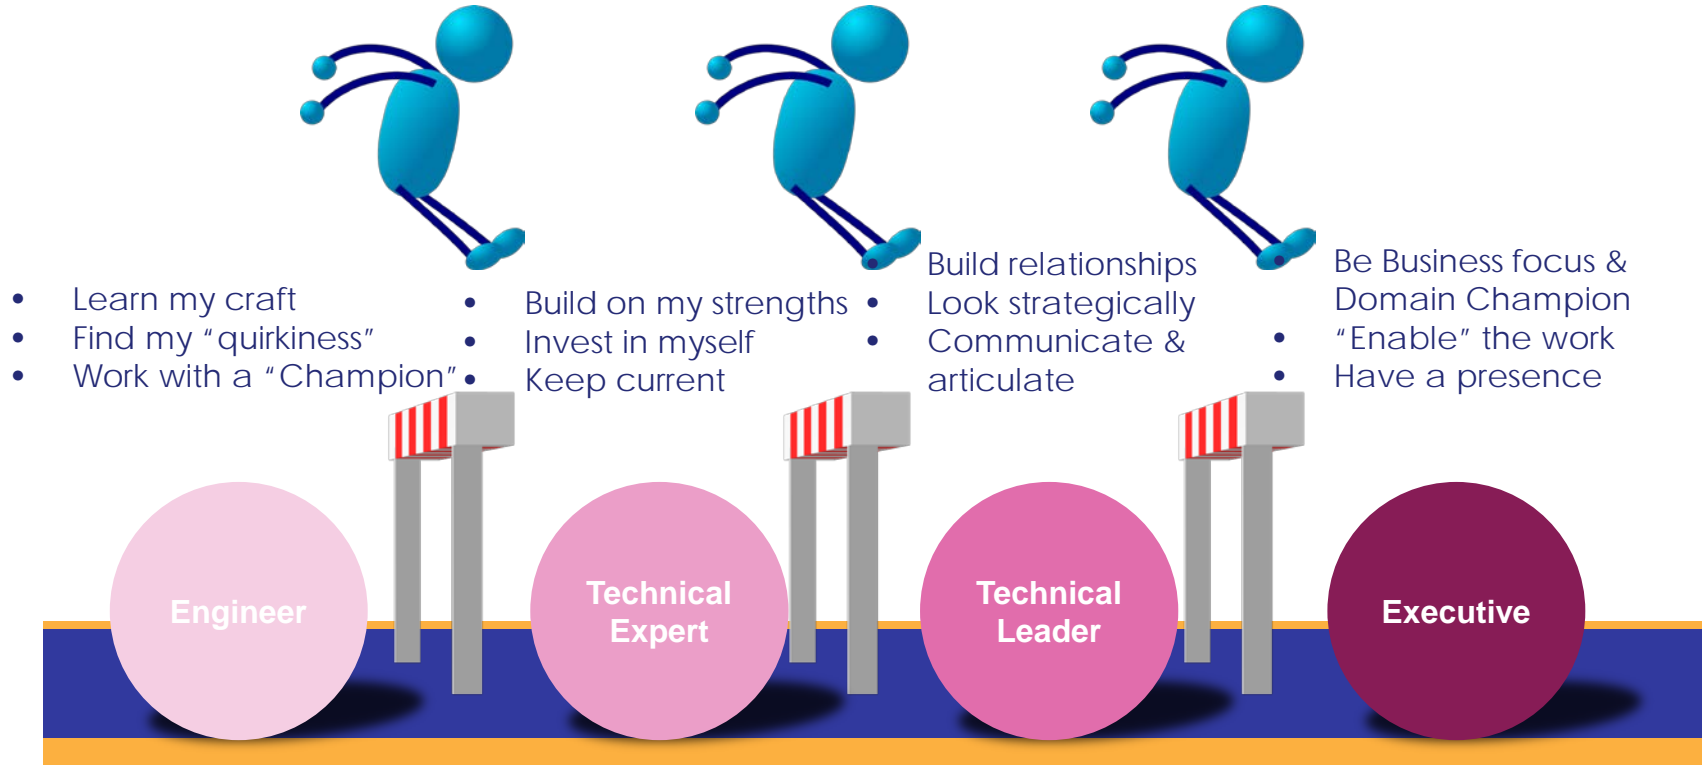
- Learn my craft
- Find my "quirkiness"
- Work with a "Champion"

- Build on my strengths
- Invest in myself
- Keep current

- Build relationships
- Look strategically
- Communicate & articulate

- Be Business focus & Domain Champion
- "Enable" the work
- Have a presence

Engineer

Technical Expert

Technical Leader

Executive